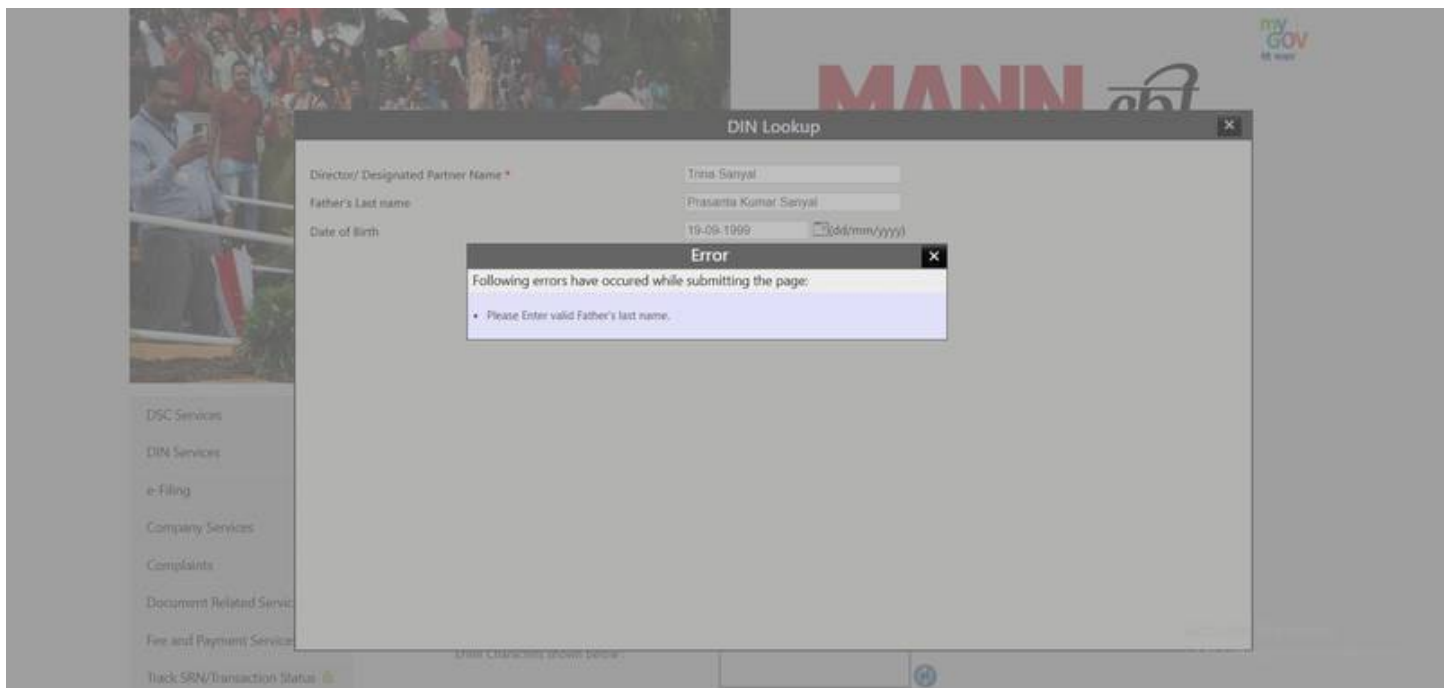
my GOV

MANN की

DIN Lookup

Director/ Designated Partner Name *
Trina Sanyal

Father's Last name
Prasanta Kumar Sanyal

Date of Birth
19-09-1999
(dd/mm/yyyy)

Error

Following errors have occured while submitting the page:

• Please Enter valid Father's last name.

DSC Services

DIN Services

e-Filing

Company Services

Complaints

Document Related Servic

Fee and Payment Services

Track SRN/Transaction Status

Enter Characters shown below